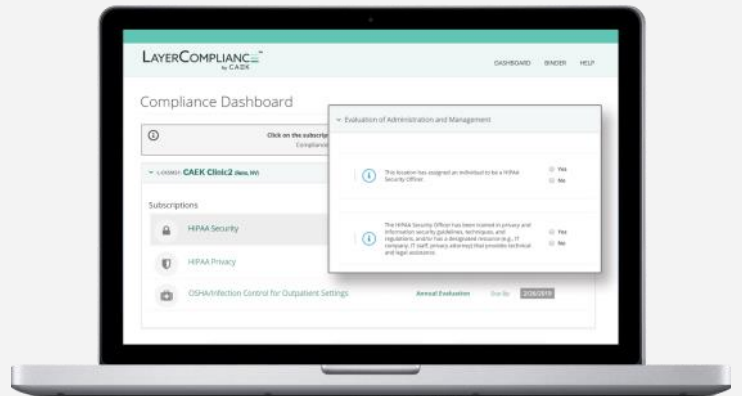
LayerCompliance
by CAEK

DASHBOARD BINDER HELP

Compliance Dashboard

Click on the subscrip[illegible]
Complian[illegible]

LOCATION CAEK Clinic2 (Reno, NV)

Subscriptions

HIPAA Security

HIPAA Privacy

OSHA/Infection Control for Outpatient Settings

Annual Evaluation Due By 2/26/2018

Evaluation of Administration and Management

This location has assigned an individual to be a HIPAA Security Officer.

Yes
No

The HIPAA Security Officer has been trained in privacy and information security guidelines, techniques, and regulations, and/or has a designated resource (e.g., IT company, IT staff, privacy attorney) that provides technical and legal assistance.

Yes
No